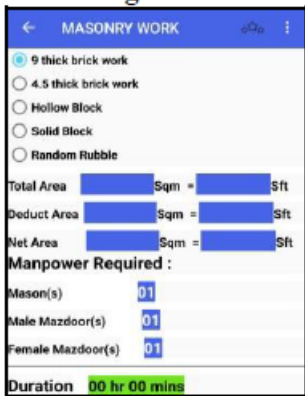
← MASONRY WORK

9 thick brick work
4.5 thick brick work
Hollow Block
Solid Block
Random Rubble

Total Area Sqm = Sft
Deduct Area Sqm = Sft
Net Area Sqm = Sft

Manpower Required :
Mason(s) 01
Male Mazdoor(s) 01
Female Mazdoor(s) 01

Duration 00 hr 00 mins